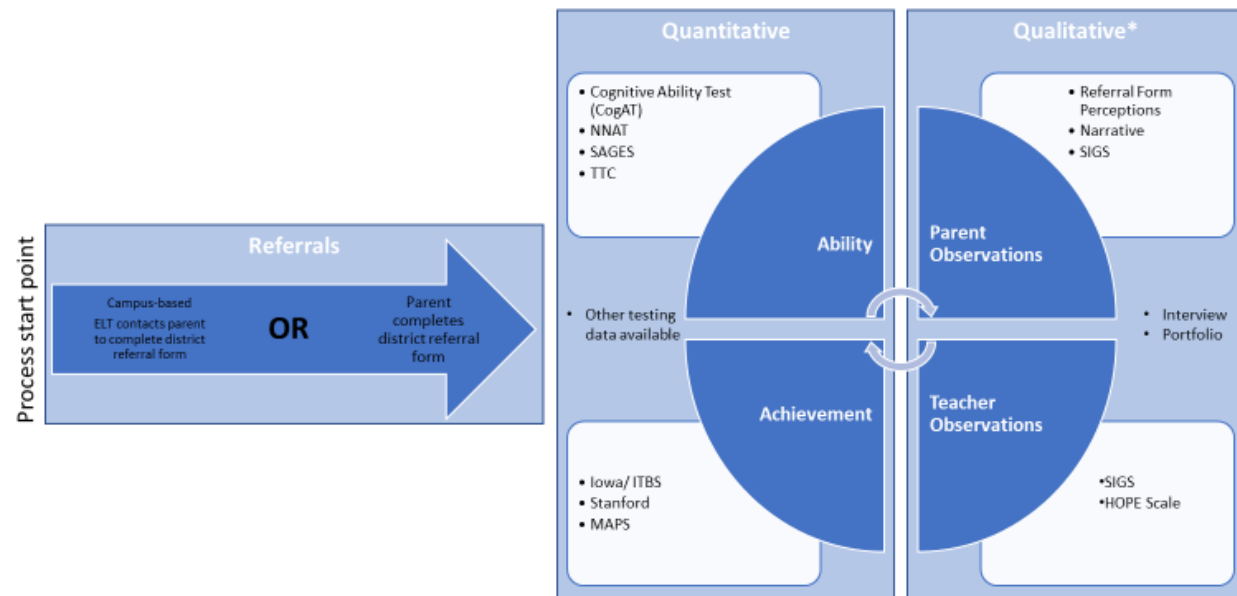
Process start point

Referrals

Campus-based ELT contacts parent to complete district referral form

OR

Parent completes district referral form

Quantitative

• Cognitive Ability Test (CogAT)
• NNAT
• SAGES
• TTC

Ability

• Other testing data available

Achievement

• Iowa/ ITBS
• Stanford
• MAPS

Qualitative*

• Referral Form Perceptions
• Narrative
• SIGS

Parent Observations

• Interview
• Portfolio

Teacher Observations

•SIGS
•HOPE Scale